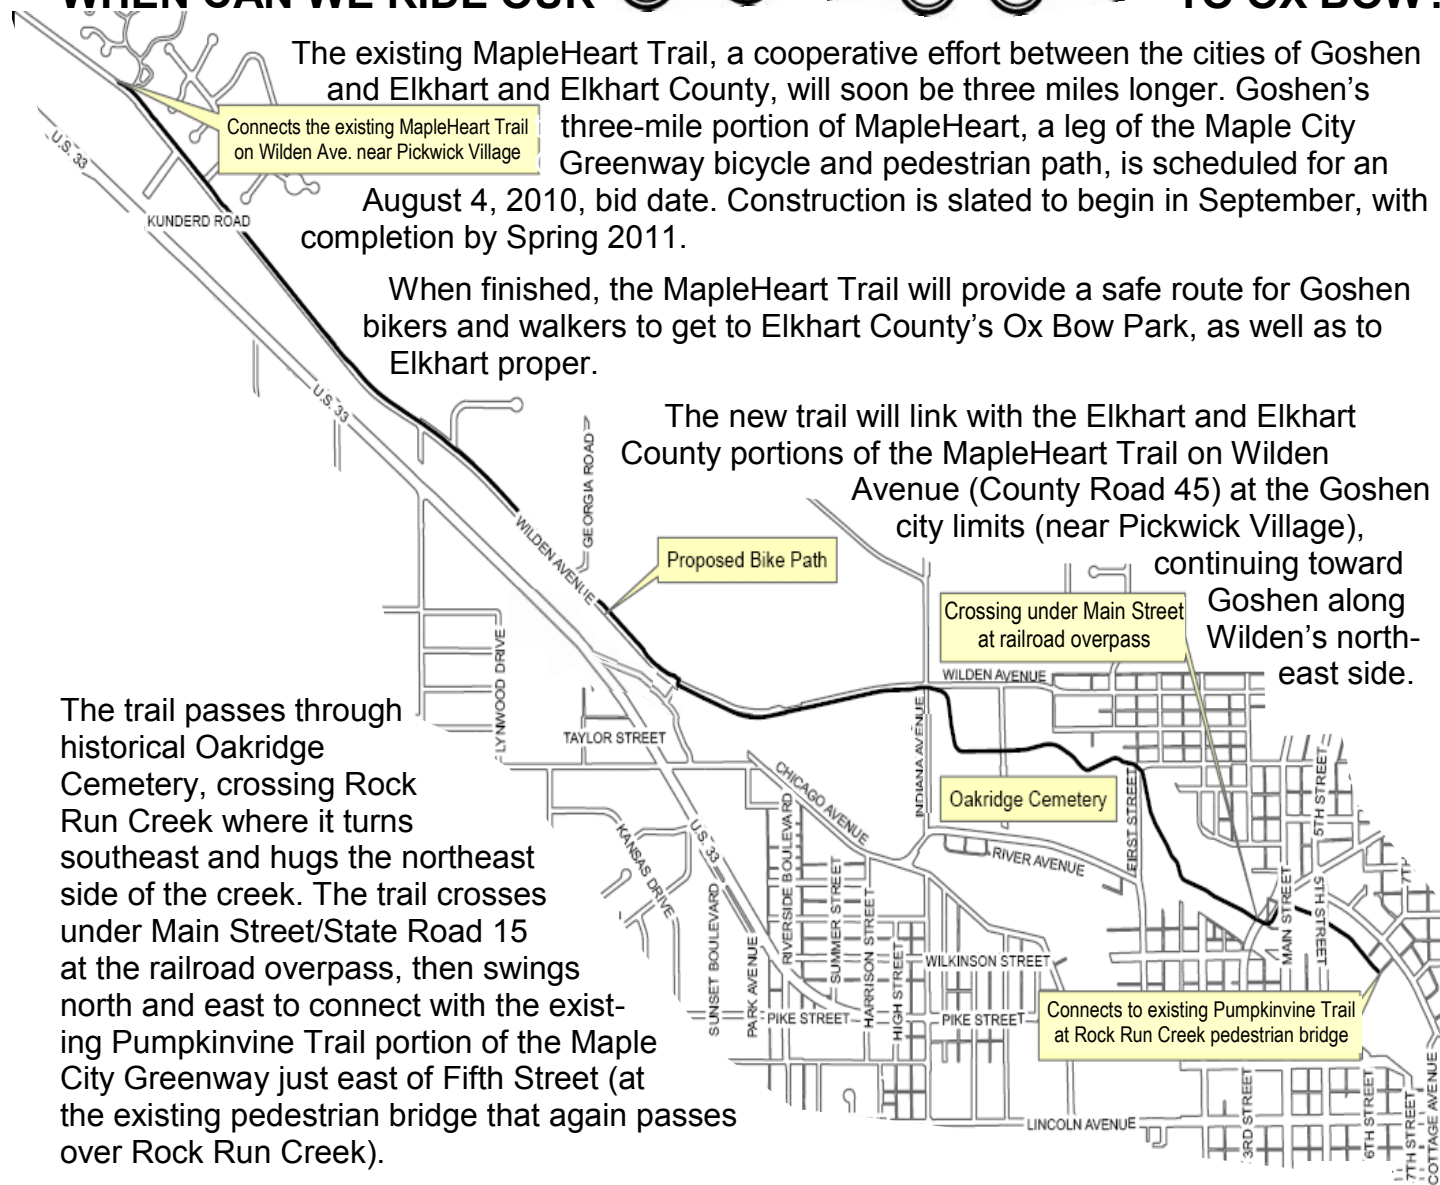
WHEN CAN WE RIDE OUR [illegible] TO OX BOW?

The existing MapleHeart Trail, a cooperative effort between the cities of Goshen and Elkhart and Elkhart County, will soon be three miles longer. Goshen's three-mile portion of MapleHeart, a leg of the Maple City Greenway bicycle and pedestrian path, is scheduled for an August 4, 2010, bid date. Construction is slated to begin in September, with completion by Spring 2011.

When finished, the MapleHeart Trail will provide a safe route for Goshen bikers and walkers to get to Elkhart County's Ox Bow Park, as well as to Elkhart proper.

The new trail will link with the Elkhart and Elkhart County portions of the MapleHeart Trail on Wilden Avenue (County Road 45) at the Goshen city limits (near Pickwick Village), continuing toward Goshen along Wilden's northeast side.

The trail passes through historical Oakridge Cemetery, crossing Rock Run Creek where it turns southeast and hugs the northeast side of the creek. The trail crosses under Main Street/State Road 15 at the railroad overpass, then swings north and east to connect with the existing Pumpkinvine Trail portion of the Maple City Greenway just east of Fifth Street (at the existing pedestrian bridge that again passes over Rock Run Creek).

Connects the existing MapleHeart Trail on Wilden Ave. near Pickwick Village

U.S. 33

KUNDERD ROAD

U.S. 33

GEORGIA ROAD

WILDEN AVENUE

Proposed Bike Path

Crossing under Main Street at railroad overpass

WILDEN AVENUE

LYNWOOD DRIVE

TAYLOR STREET

INDIANA AVENUE

CHICAGO AVENUE

U.S. 33

KANSAS DRIVE

Oakridge Cemetery

FIRST STREET

RIVER AVENUE

5TH STREET

RIVERSIDE BOULEVARD

SUMMER STREET

HARRISON STREET

SUNSET BOULEVARD

PARK AVENUE

HIGH STREET

WILKINSON STREET

MAIN STREET

5TH STREET

PIKE STREET

PIKE STREET

Connects to existing Pumpkinvine Trail at Rock Run Creek pedestrian bridge

LINCOLN AVENUE

3RD STREET

6TH STREET

7TH STREET

COTTAGE AVENUE